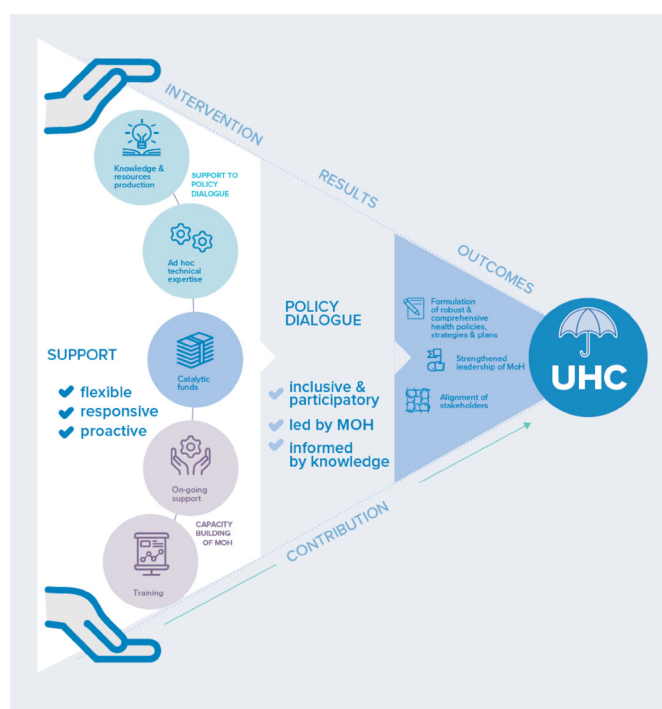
INTERVENTION

RESULTS

OUTCOMES

Knowledge & resources production

SUPPORT TO POLICY DIALOGUE

Ad hoc technical expertise

Catalytic funds

On-going support

CAPACITY BUILDING OF MOH

Training

SUPPORT

flexible
responsive
proactive

POLICY DIALOGUE

inclusive & participatory
led by MOH
informed by knowledge

Formulation of robust & comprehensive health policies, strategies & plans

Strengthened leadership of MoH

Alignment of stakeholders

UHC

CONTRIBUTION